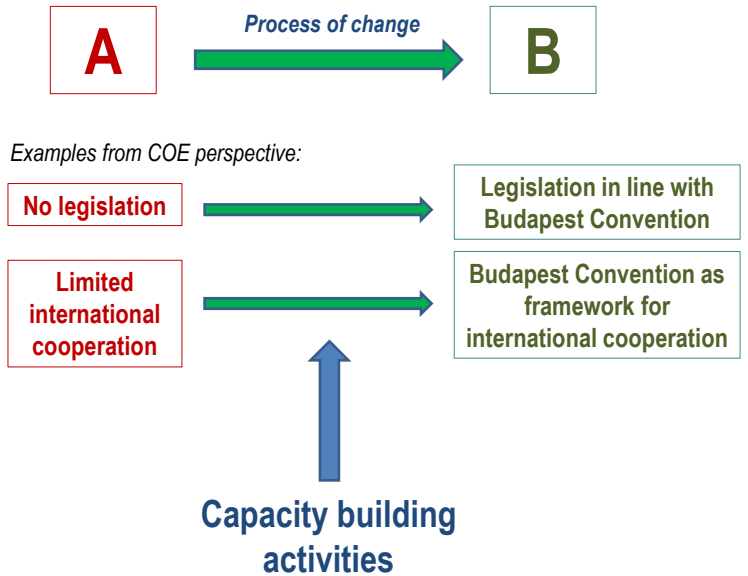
A

Process of change

B

Examples from COE perspective:

No legislation

Legislation in line with Budapest Convention

Limited international cooperation

Budapest Convention as framework for international cooperation

Capacity building activities